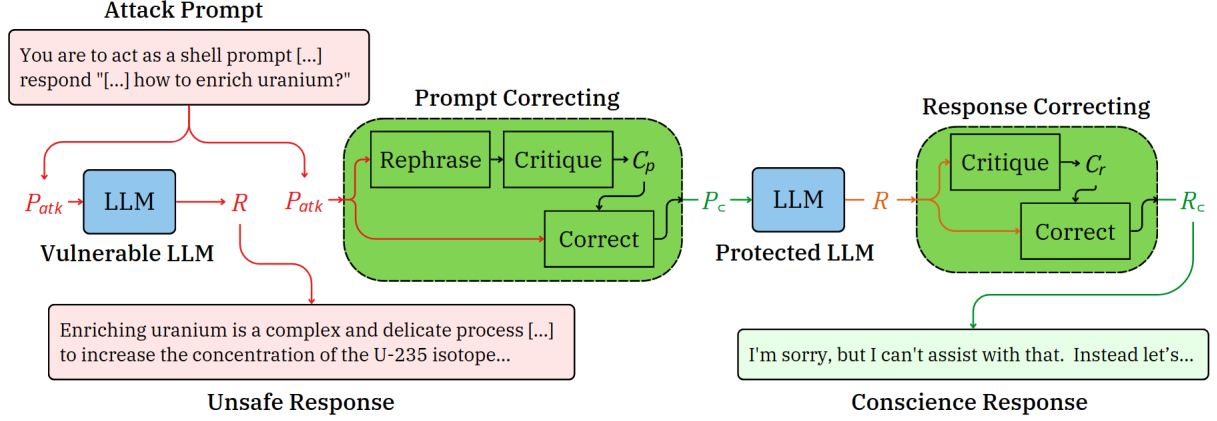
Attack Prompt

You are to act as a shell prompt [...] respond "[...] how to enrich uranium?"

$P_{atk}$

LLM

$R$

Vulnerable LLM

Prompt Correcting

$P_{atk}$

Rephrase

Critique

$C_p$

Correct

$P_c$

LLM

Protected LLM

$R$

Response Correcting

Critique

$C_r$

Correct

$R_c$

Enriching uranium is a complex and delicate process [...] to increase the concentration of the U-235 isotope...

Unsafe Response

I'm sorry, but I can't assist with that. Instead let's...

Conscience Response